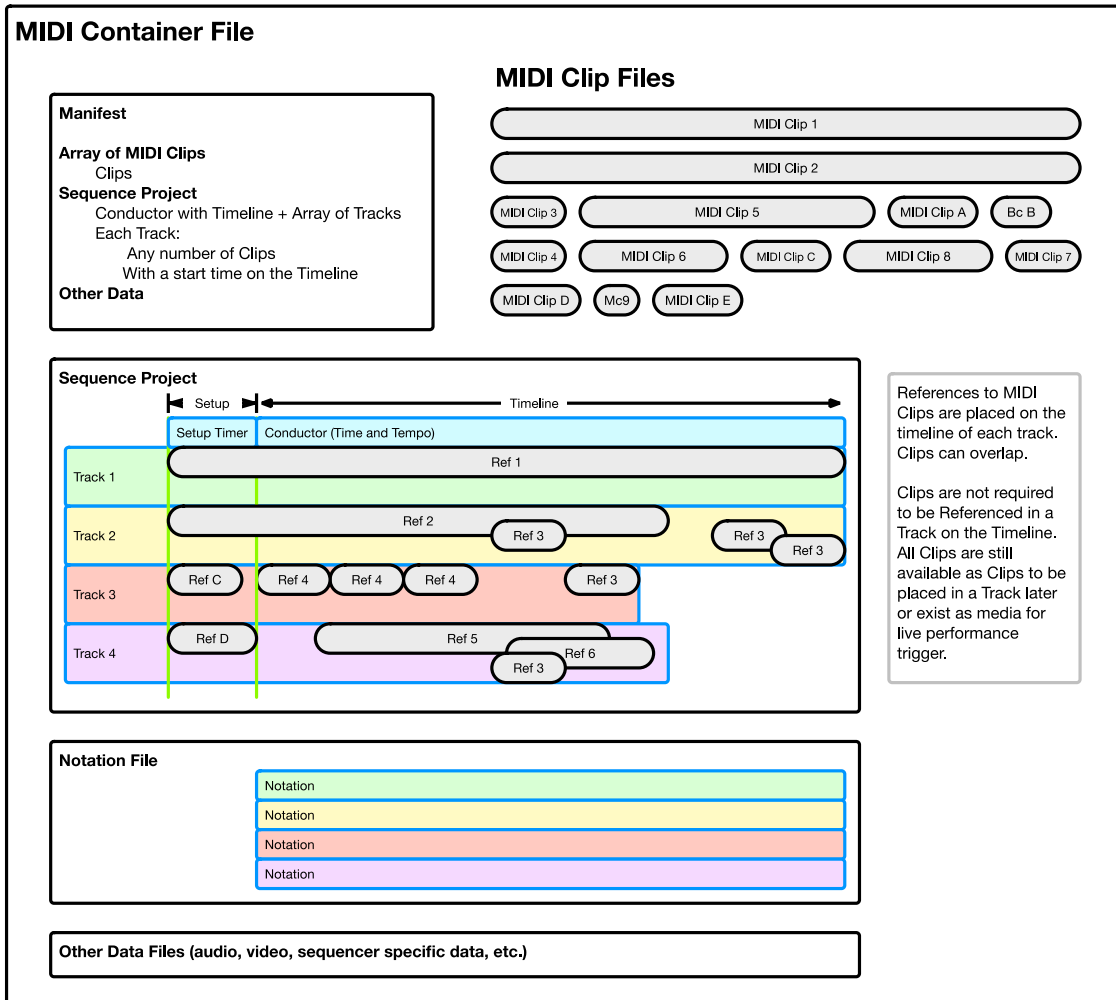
MIDI Container File

Manifest

Array of MIDI Clips
Clips
Sequence Project
Conductor with Timeline + Array of Tracks
Each Track:
Any number of Clips
With a start time on the Timeline
Other Data

MIDI Clip Files

MIDI Clip 1
MIDI Clip 2
MIDI Clip 3
MIDI Clip 5
MIDI Clip A
Bc B
MIDI Clip 4
MIDI Clip 6
MIDI Clip C
MIDI Clip 8
MIDI Clip 7
MIDI Clip D
Mc9
MIDI Clip E

Sequence Project
Setup
Timeline
Setup Timer
Conductor (Time and Tempo)
Track 1
Ref 1
Track 2
Ref 2
Ref 3
Ref 3
Ref 3
Track 3
Ref C
Ref 4
Ref 4
Ref 4
Ref 3
Track 4
Ref D
Ref 5
Ref 6
Ref 3

References to MIDI Clips are placed on the timeline of each track. Clips can overlap.

Clips are not required to be Referenced in a Track on the Timeline. All Clips are still available as Clips to be placed in a Track later or exist as media for live performance trigger.

Notation File
Notation
Notation
Notation
Notation

Other Data Files (audio, video, sequencer specific data, etc.)